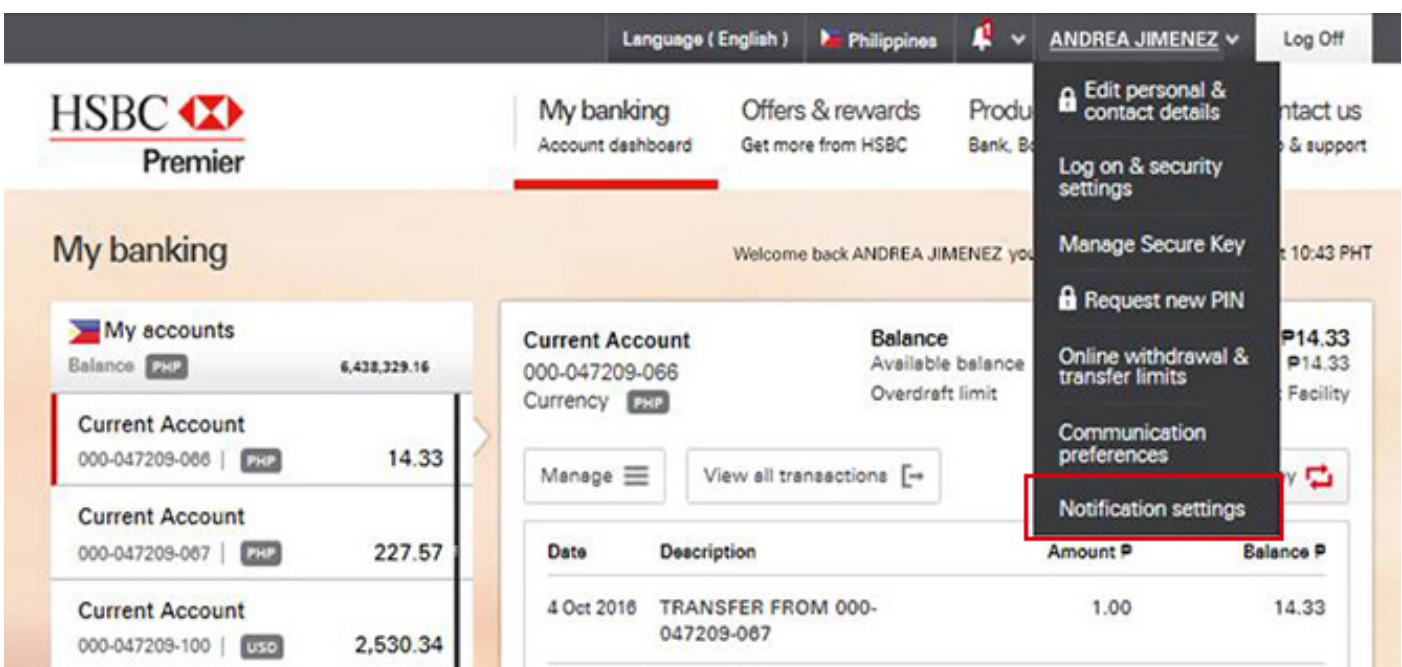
Language ( English ) Philippines ANDREA JIMENEZ Log Off

HSBC
Premier

My banking
Account dashboard

Offers & rewards
Get more from HSBC

Produ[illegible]
Bank, B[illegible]

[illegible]ntact us
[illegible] & support

Edit personal & contact details

Log on & security settings

Manage Secure Key

Request new PIN

Online withdrawal & transfer limits

Communication preferences

Notification settings

My banking

Welcome back ANDREA JIMENEZ yo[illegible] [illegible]t 10:43 PHT

My accounts
Balance PHP 6,438,329.16

Current Account
000-047209-066 | PHP 14.33

Current Account
000-047209-067 | PHP 227.57

Current Account
000-047209-100 | USD 2,530.34

Current Account
000-047209-066
Currency PHP

Balance
Available balance
Overdraft limit

₱14.33
₱14.33
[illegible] Facility

Manage

View all transactions

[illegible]y

| Date | Description | Amount ₱ | Balance ₱ |
|---|---|---|---|
| 4 Oct 2016 | TRANSFER FROM 000-047209-067 | 1.00 | 14.33 |